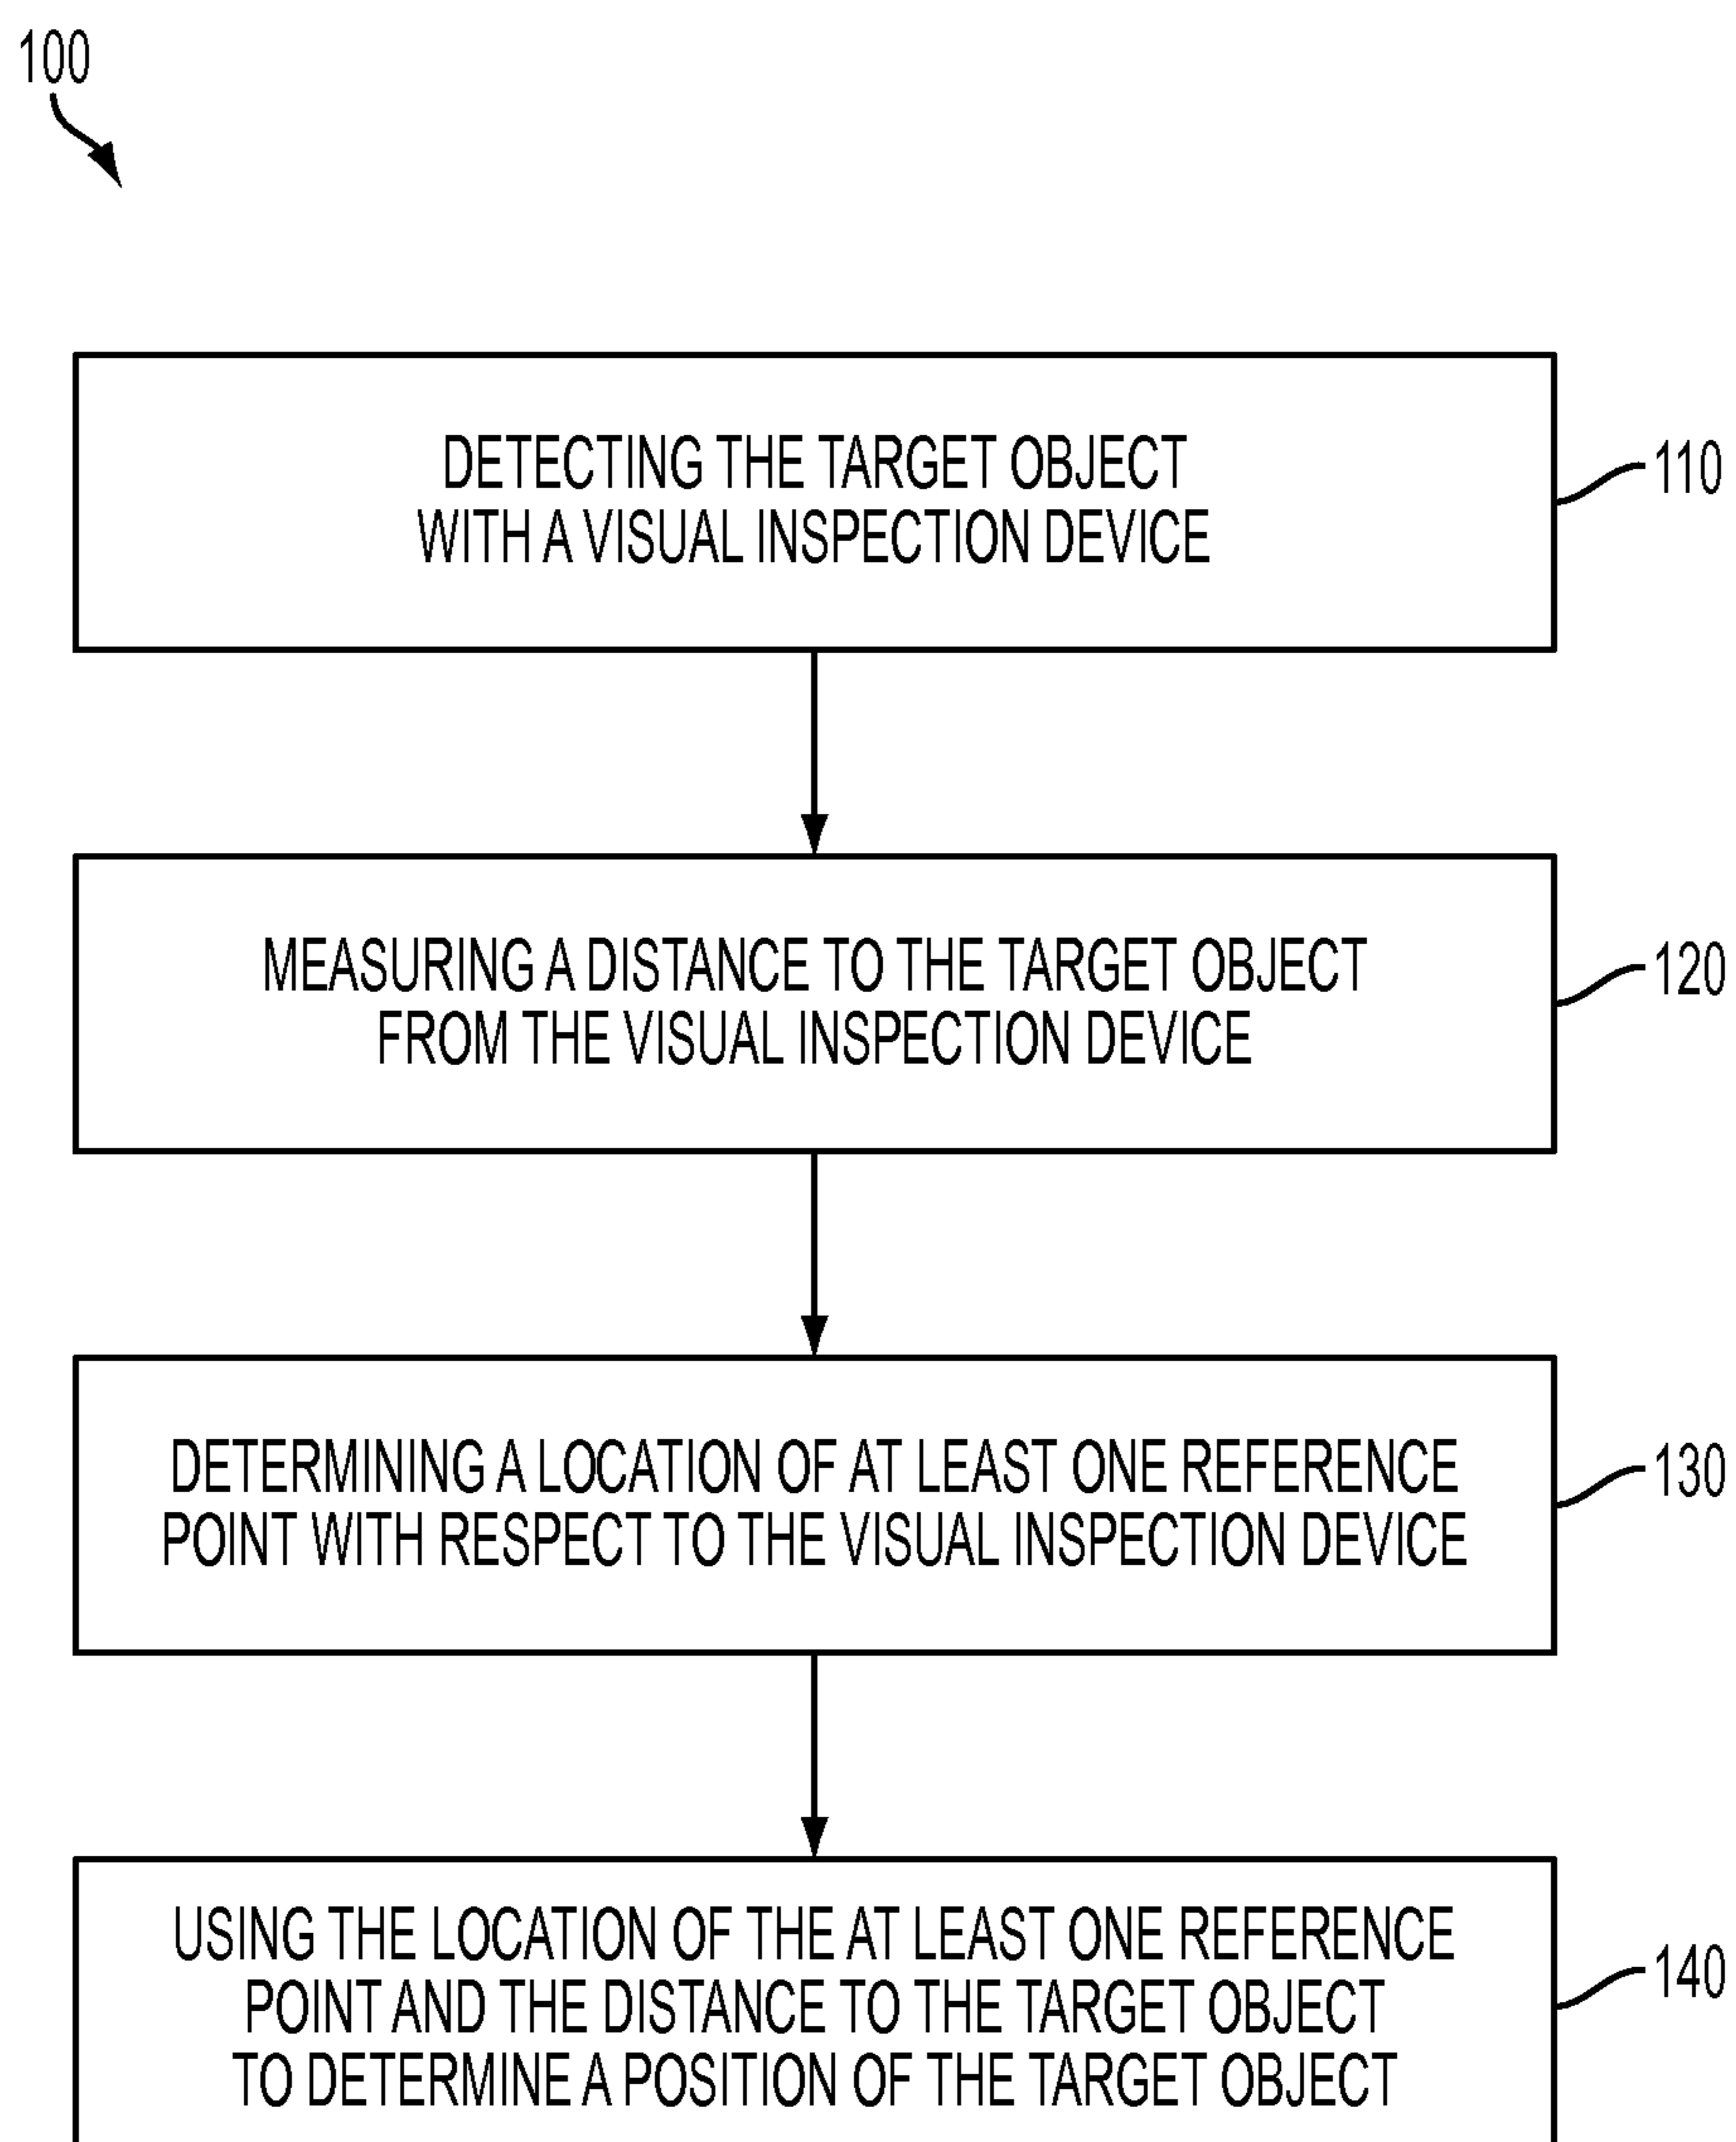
100

DETECTING THE TARGET OBJECT WITH A VISUAL INSPECTION DEVICE

110

MEASURING A DISTANCE TO THE TARGET OBJECT FROM THE VISUAL INSPECTION DEVICE

120

DETERMINING A LOCATION OF AT LEAST ONE REFERENCE POINT WITH RESPECT TO THE VISUAL INSPECTION DEVICE

130

USING THE LOCATION OF THE AT LEAST ONE REFERENCE POINT AND THE DISTANCE TO THE TARGET OBJECT TO DETERMINE A POSITION OF THE TARGET OBJECT

140